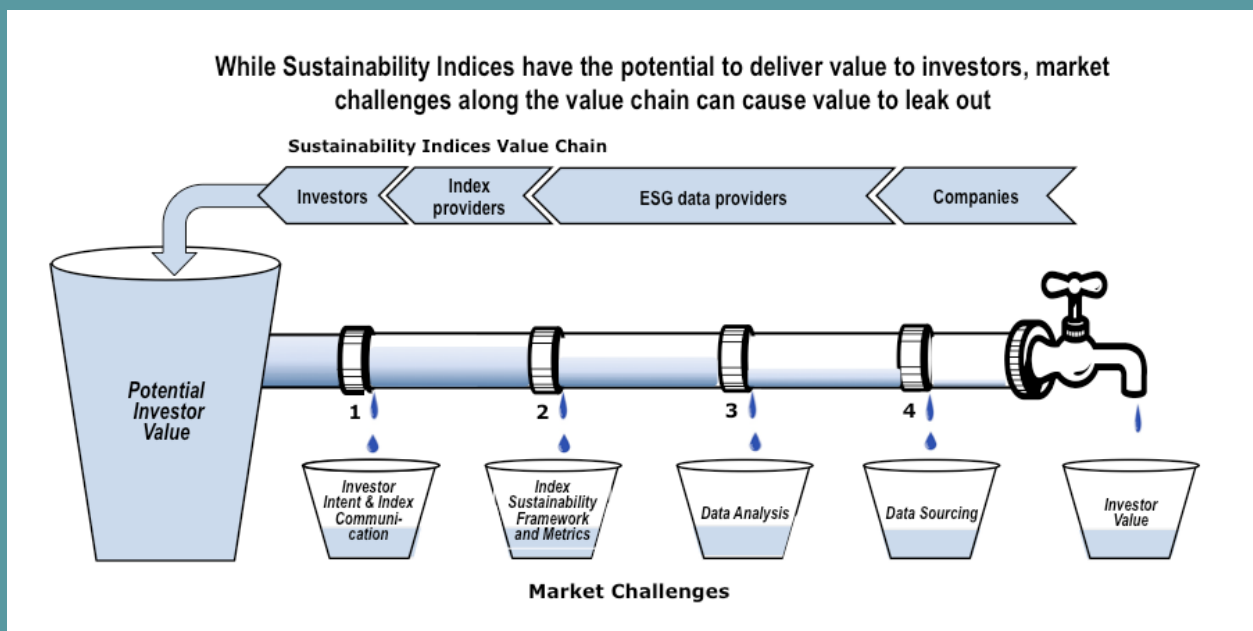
While Sustainability Indices have the potential to deliver value to investors, market challenges along the value chain can cause value to leak out

Sustainability Indices Value Chain

Investors

Index providers

ESG data providers

Companies

Potential Investor Value

1

2

3

4

Investor Intent & Index Communication

Index Sustainability Framework and Metrics

Data Analysis

Data Sourcing

Investor Value

Market Challenges